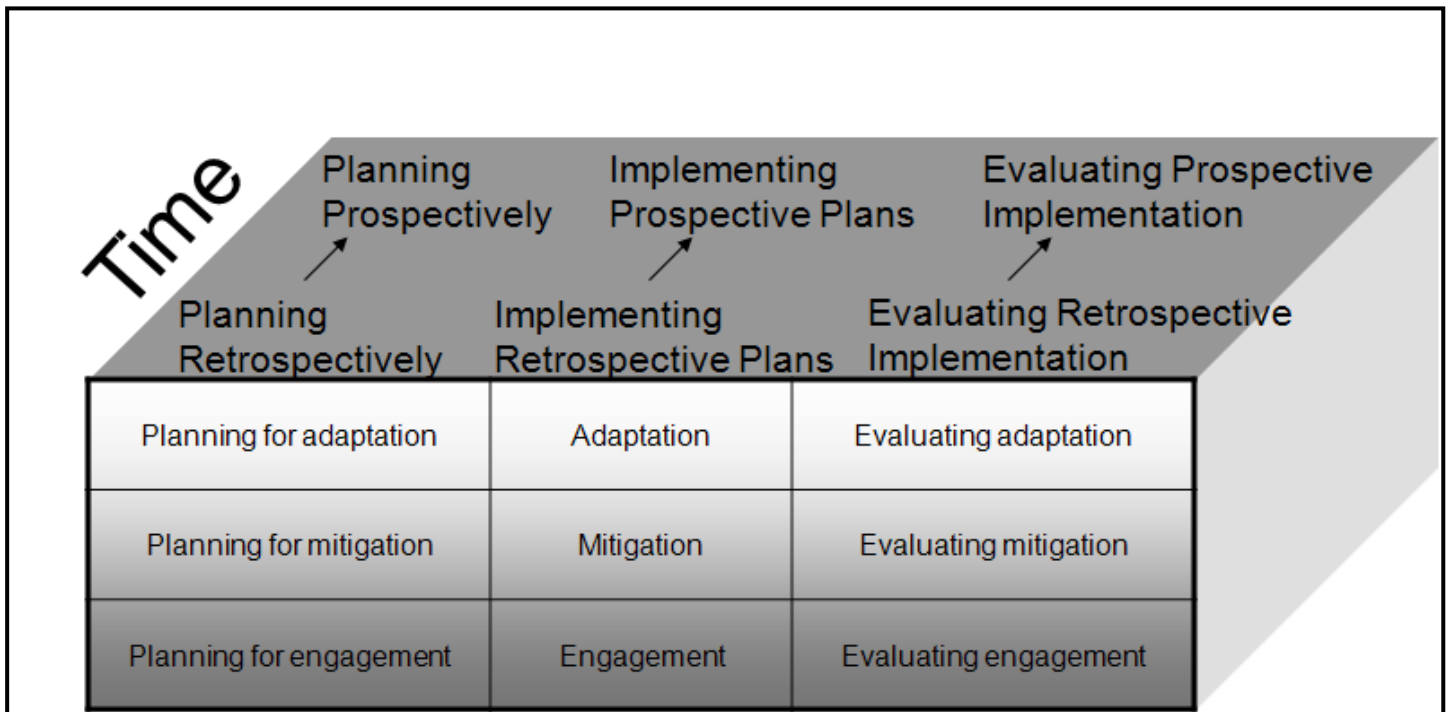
Time

Planning Prospectively

Implementing Prospective Plans

Evaluating Prospective Implementation

Planning Retrospectively

Implementing Retrospective Plans

Evaluating Retrospective Implementation

| Planning for adaptation | Adaptation | Evaluating adaptation |
|---|---|---|
| Planning for mitigation | Mitigation | Evaluating mitigation |
| Planning for engagement | Engagement | Evaluating engagement |